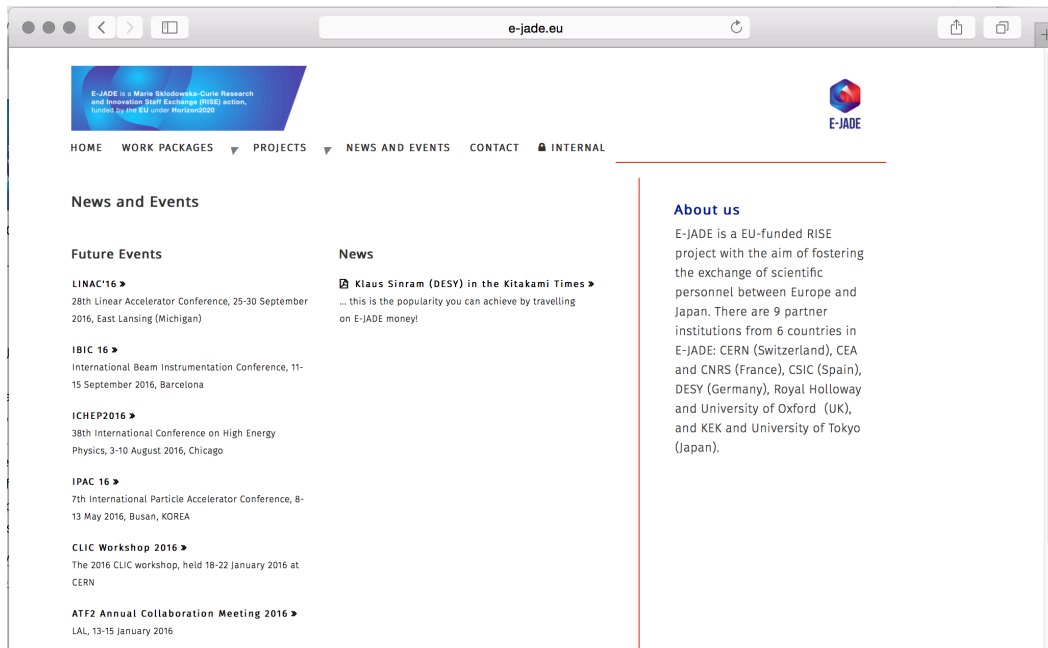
e-jade.eu

E-JADE is a Marie Skłodowska-Curie Research and Innovation Staff Exchange (RISE) action, funded by the EU under Horizon2020

E-JADE

HOME WORK PACKAGES PROJECTS NEWS AND EVENTS CONTACT INTERNAL

News and Events

Future Events

LINAC'16 »
28th Linear Accelerator Conference, 25-30 September 2016, East Lansing (Michigan)

IBIC 16 »
International Beam Instrumentation Conference, 11-15 September 2016, Barcelona

ICHEP2016 »
38th International Conference on High Energy Physics, 3-10 August 2016, Chicago

IPAC 16 »
7th International Particle Accelerator Conference, 8-13 May 2016, Busan, KOREA

CLIC Workshop 2016 »
The 2016 CLIC workshop, held 18-22 January 2016 at CERN

ATF2 Annual Collaboration Meeting 2016 »
LAL, 13-15 January 2016

News

Klaus Sinram (DESY) in the Kitakami Times »
... this is the popularity you can achieve by travelling on E-JADE money!

About us

E-JADE is a EU-funded RISE project with the aim of fostering the exchange of scientific personnel between Europe and Japan. There are 9 partner institutions from 6 countries in E-JADE: CERN (Switzerland), CEA and CNRS (France), CSIC (Spain), DESY (Germany), Royal Holloway and University of Oxford (UK), and KEK and University of Tokyo (Japan).